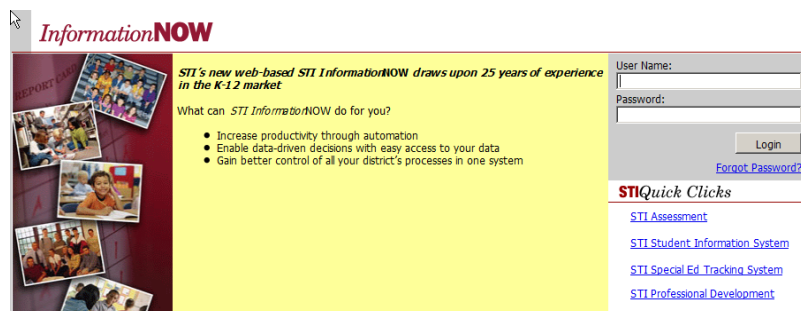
InformationNOW

REPORT CARD

STI's new web-based STI InformationNOW draws upon 25 years of experience in the K-12 market

What can STI InformationNOW do for you?

- Increase productivity through automation
- Enable data-driven decisions with easy access to your data
- Gain better control of all your district's processes in one system

User Name:

Password:

Login

Forgot Password?

STIQuick Clicks

STI Assessment

STI Student Information System

STI Special Ed Tracking System

STI Professional Development